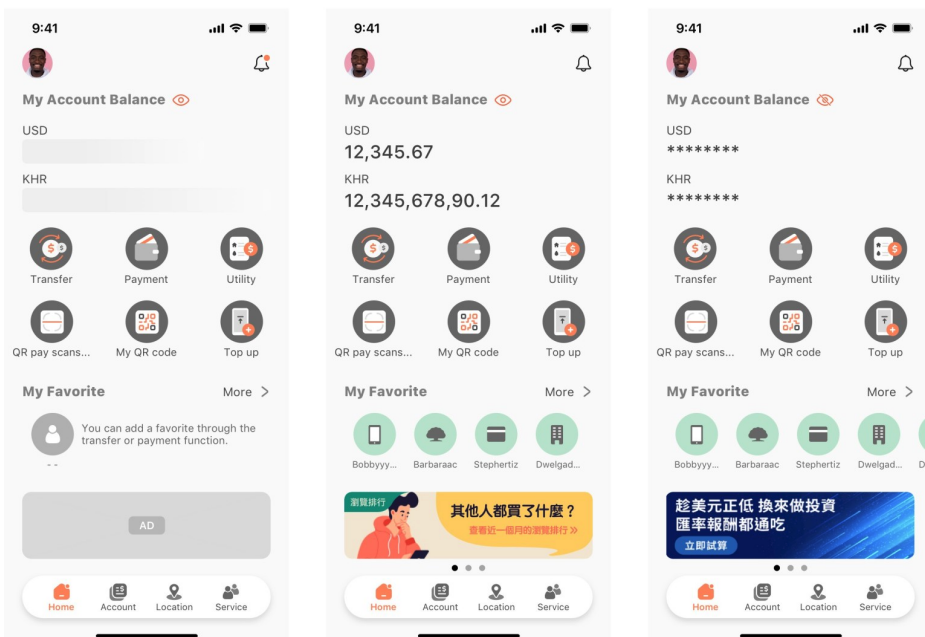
9:41

My Account Balance

USD

KHR

Transfer
Payment
Utility
QR pay scans...
My QR code
Top up

My Favorite
More >

You can add a favorite through the transfer or payment function.

- -

AD

Home
Account
Location
Service

9:41

My Account Balance

USD
12,345.67

KHR
12,345,678,90.12

Transfer
Payment
Utility
QR pay scans...
My QR code
Top up

My Favorite
More >

Bobbyyy...
Barbaraac
Stephertiz
Dwelgad...

瀏覽排行
其他人都買了什麼？
查看近一個月的瀏覽排行 »

Home
Account
Location
Service

9:41

My Account Balance

USD
********

KHR
********

Transfer
Payment
Utility
QR pay scans...
My QR code
Top up

My Favorite
More >

Bobbyyy...
Barbaraac
Stephertiz
Dwelgad...

趁美元正低 換來做投資
匯率報酬都通吃
立即試算

Home
Account
Location
Service